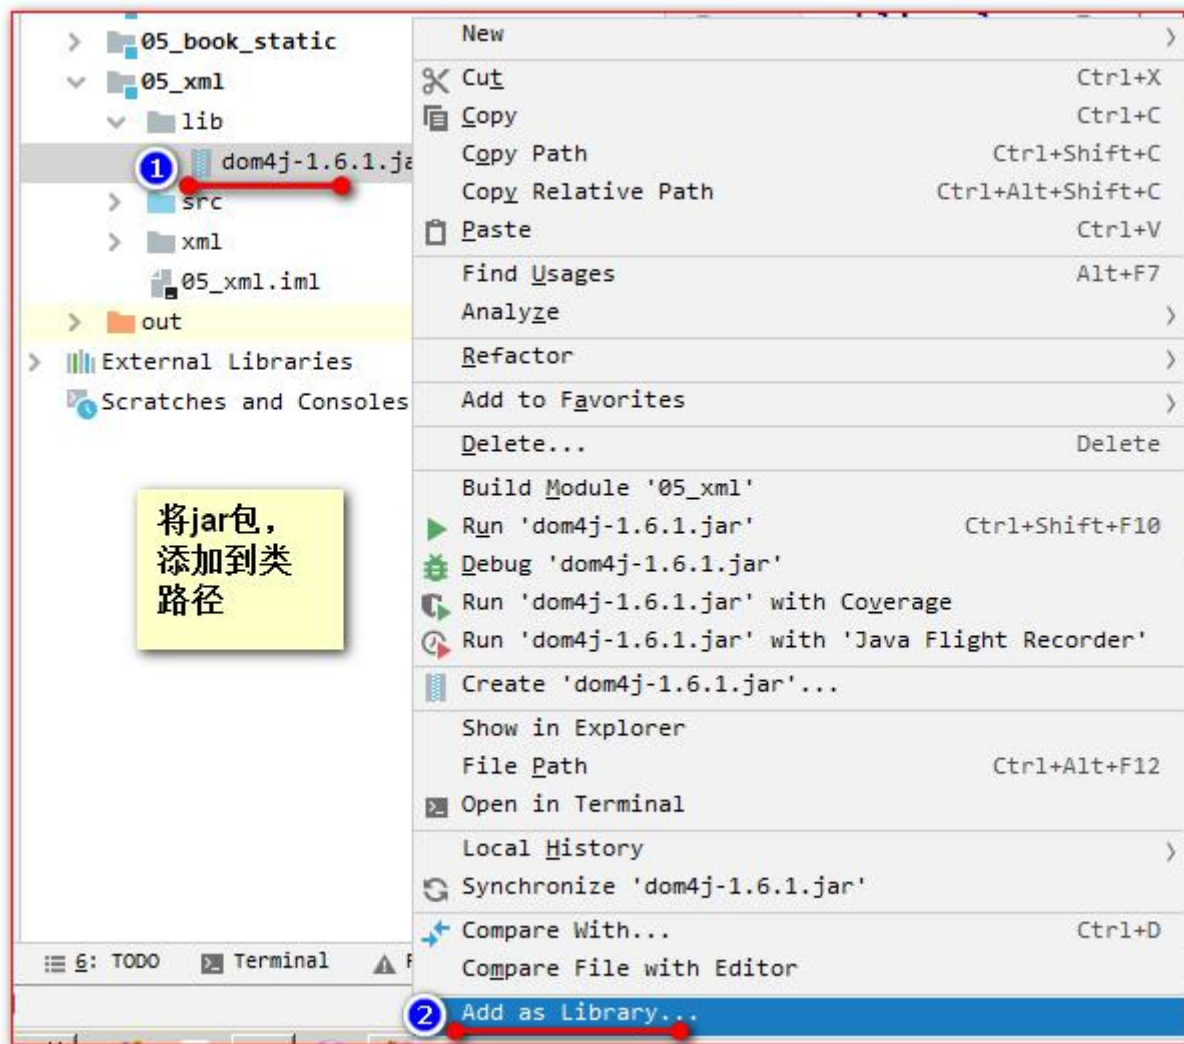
05_book_static
05_xml
lib
1
dom4j-1.6.1.ja
src
xml
05_xml.iml
out
External Libraries
Scratches and Consoles

将jar包，添加到类路径

New
Cut Ctrl+X
Copy Ctrl+C
Copy Path Ctrl+Shift+C
Copy Relative Path Ctrl+Alt+Shift+C
Paste Ctrl+V
Find Usages Alt+F7
Analyze
Refactor
Add to Favorites
Delete... Delete
Build Module '05_xml'
Run 'dom4j-1.6.1.jar' Ctrl+Shift+F10
Debug 'dom4j-1.6.1.jar'
Run 'dom4j-1.6.1.jar' with Coverage
Run 'dom4j-1.6.1.jar' with 'Java Flight Recorder'
Create 'dom4j-1.6.1.jar'...
Show in Explorer
File Path Ctrl+Alt+F12
Open in Terminal
Local History
Synchronize 'dom4j-1.6.1.jar'
Compare With... Ctrl+D
Compare File with Editor
2
Add as Library...

6: TODO
Terminal